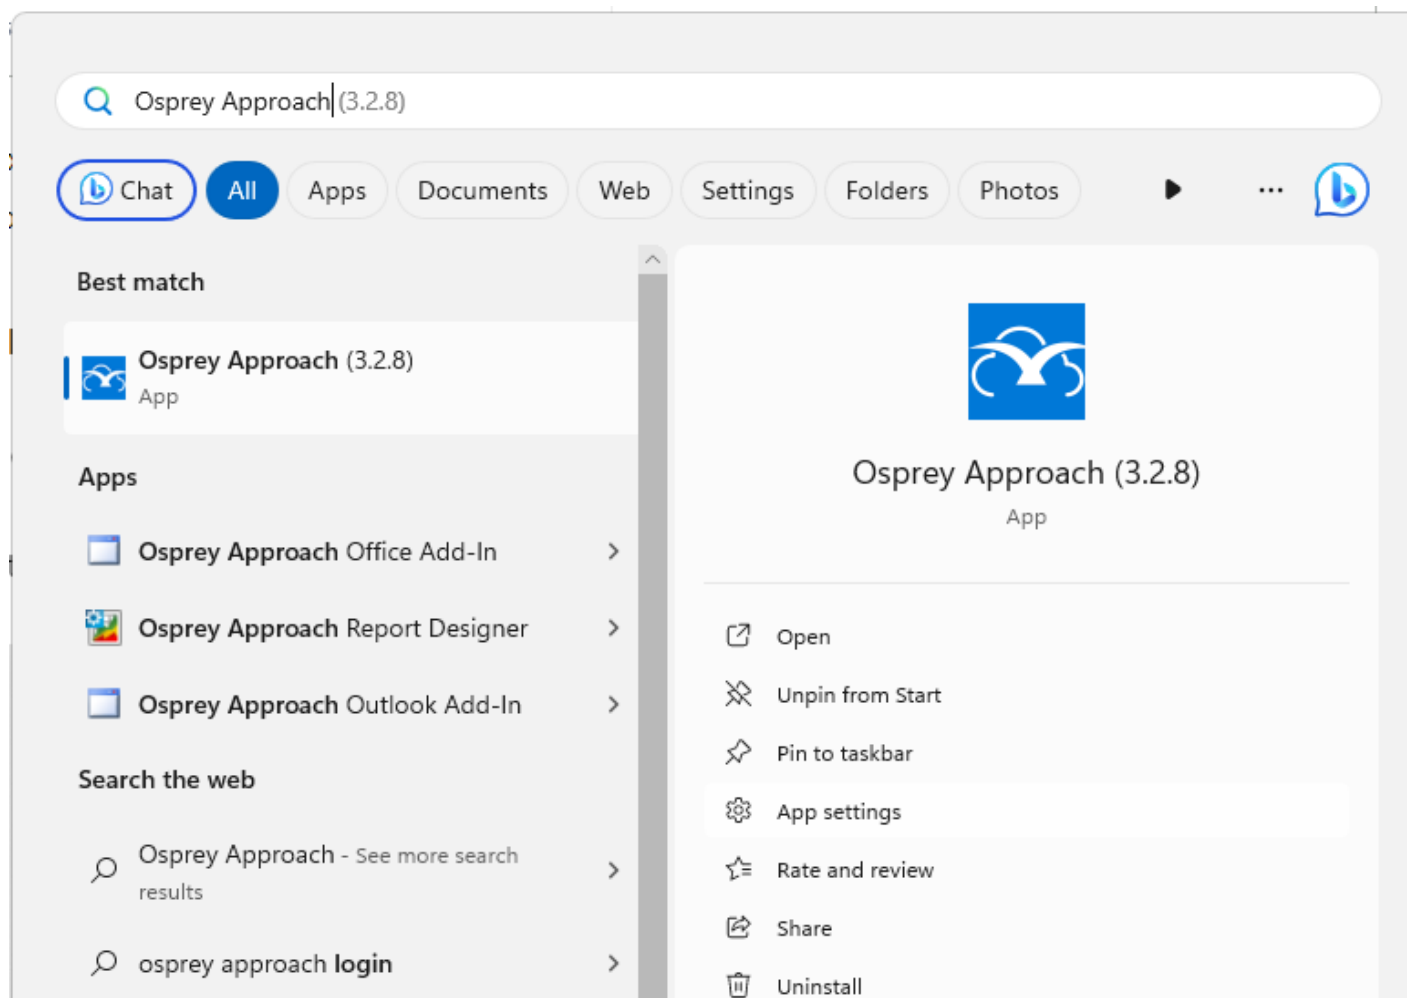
Osprey Approach (3.2.8)

Chat All Apps Documents Web Settings Folders Photos ...

Best match

Osprey Approach (3.2.8)
App

Apps

Osprey Approach Office Add-In

Osprey Approach Report Designer

Osprey Approach Outlook Add-In

Search the web

Osprey Approach - See more search results

osprey approach login

Osprey Approach (3.2.8)
App

Open
Unpin from Start
Pin to taskbar
App settings
Rate and review
Share
Uninstall